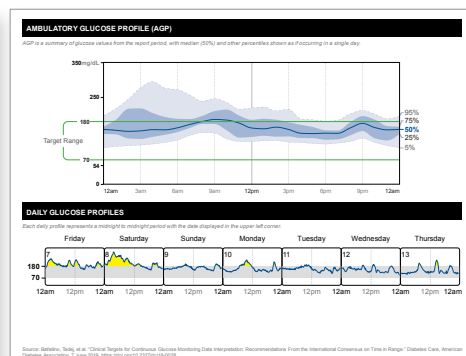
AMBULATORY GLUCOSE PROFILE (AGP)

AGP is a summary of glucose values from the report period, with median (50%) and other percentiles shown as if occurring in a single day.

350mg/dL

250

180

Target Range

70

54

0

95%
75%
50%
25%
5%

12am 3am 6am 9am 12pm 3pm 6pm 9pm 12am

DAILY GLUCOSE PROFILES

Each daily profile represents a midnight to midnight period with the date displayed in the upper left corner.

| Friday | Saturday | Sunday | Monday | Tuesday | Wednesday | Thursday |
|---|---|---|---|---|---|---|
| 7 | 8 | 9 | 10 | 11 | 12 | 13 |

180
70

12am 12pm 12am 12pm 12am 12pm 12am 12pm 12am 12pm 12am 12pm 12am 12pm 12am

Source: Battelino, Tadej, et al. "Clinical Targets for Continuous Glucose Monitoring Data Interpretation: Recommendations From the International Consensus on Time in Range." Diabetes Care, American Diabetes Association, 7 June 2019, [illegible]